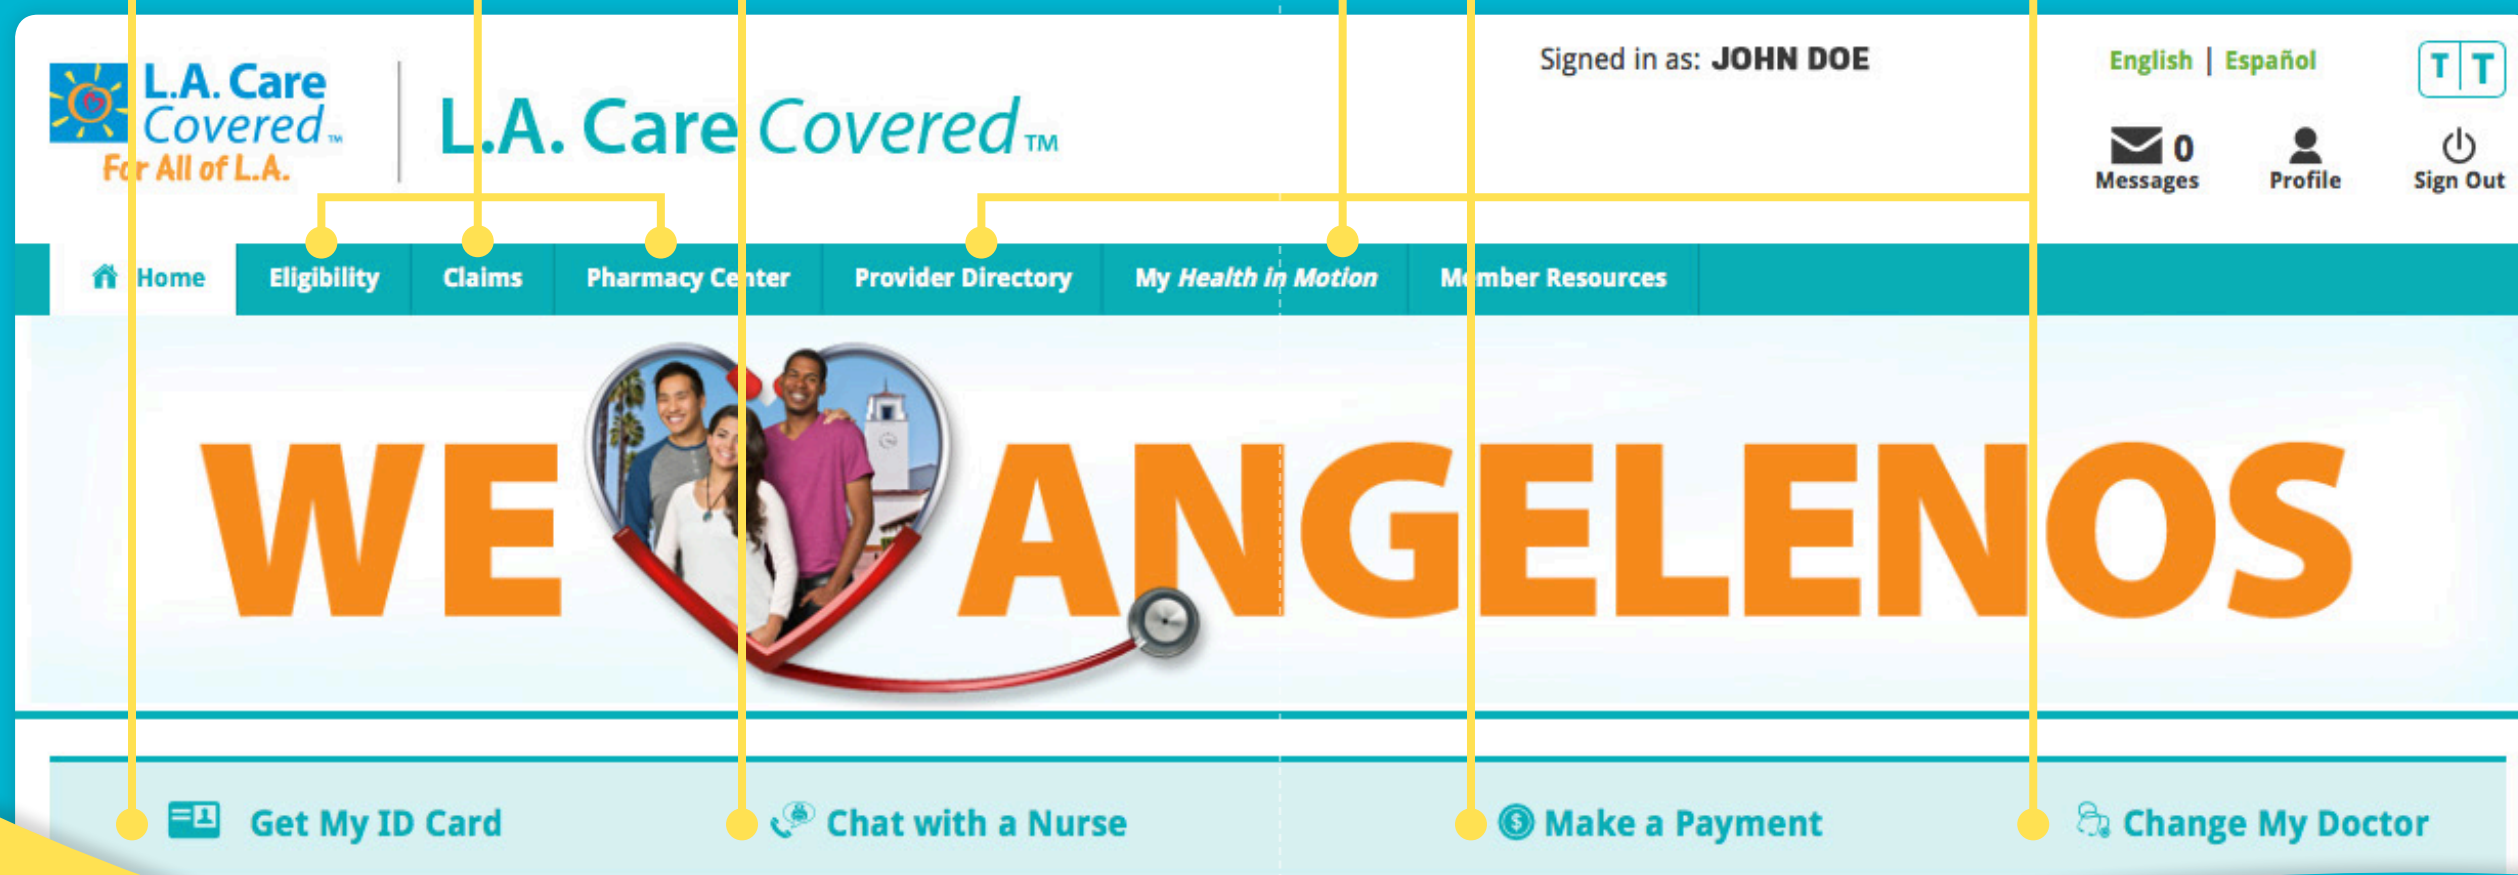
L.A. Care Covered™ For All of L.A.

L.A. Care Covered™

Signed in as: JOHN DOE

English | Español

T T

0 Messages

Profile

Sign Out

Home

Eligibility

Claims

Pharmacy Center

Provider Directory

My Health in Motion

Member Resources

WE ANGELENOS

Get My ID Card

Chat with a Nurse

Make a Payment

Change My Doctor